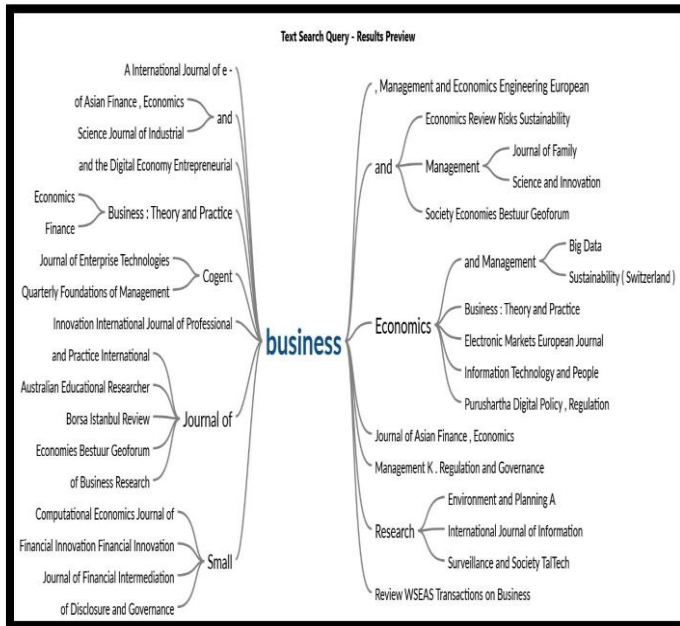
Text Search Query - Results Preview

A International Journal of e -

of Asian Finance , Economics

Science Journal of Industrial

and

and the Digital Economy Entrepreneurial

Economics

Finance

Business : Theory and Practice

Journal of Enterprise Technologies

Quarterly Foundations of Management

Cogent

Innovation International Journal of Professional

and Practice International

Australian Educational Researcher

Borsa Istanbul Review

Economies Bestuur Geoforum

of Business Research

Journal of

Computational Economics Journal of

Financial Innovation Financial Innovation

Journal of Financial Intermediation

of Disclosure and Governance

Small

business

, Management and Economics Engineering European

and

Economics Review Risks Sustainability

Management

Journal of Family

Science and Innovation

Society Economies Bestuur Geoforum

Economics

and Management

Big Data

Sustainability ( Switzerland )

Business : Theory and Practice

Electronic Markets European Journal

Information Technology and People

Purushartha Digital Policy , Regulation

Journal of Asian Finance , Economics

Management K . Regulation and Governance

Research

Environment and Planning A

International Journal of Information

Surveillance and Society TalTech

Review WSEAS Transactions on Business